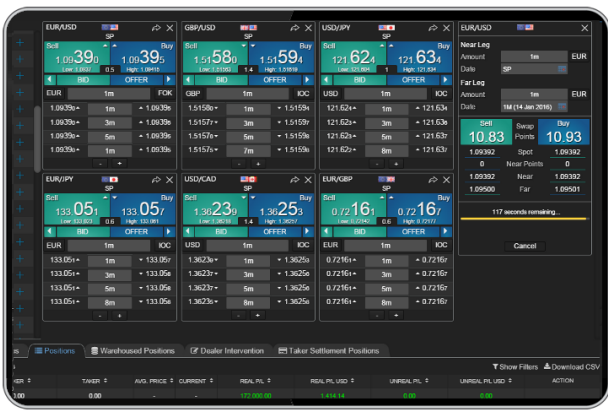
EUR/USD
SP
Sell
1.09390
Buy
1.09395
Low: 1.0932
0.5
High: 1.09415
BID
OFFER
EUR
1m
FOK
1.09390
1m
1.09398
1.09390
3m
1.09398
1.09390
5m
1.09398
1.09390
1m
1.09398
-
+

GBP/USD
SP
Sell
1.51580
Buy
1.51594
Low: 1.51093
1.4
High: 1.51619
BID
OFFER
GBP
1m
IOC
1.51580
1m
1.51594
1.51578
3m
1.51597
1.51578
5m
1.51598
1.51575
7m
1.51598
-
+

USD/JPY
SP
Sell
121.624
Buy
121.634
Low: 121.604
1.0
High: 121.634
BID
OFFER
USD
1m
IOC
121.624
1m
121.634
121.623
3m
121.636
121.623
5m
121.636
121.623
8m
121.637
-
+

EUR/JPY
SP
Sell
133.051
Buy
133.057
BID
OFFER
EUR
1m
IOC
133.051
1m
133.057
133.051
3m
133.058
133.051
5m
133.058
133.051
8m
133.058
-
+

USD/CAD
SP
Sell
1.36239
Buy
1.36253
1.4
BID
OFFER
USD
1m
IOC
1.36239
1m
1.36253
1.36237
3m
1.36256
1.36237
5m
1.36256
1.36235
8m
1.36258
-
+

EUR/GBP
SP
Sell
0.72161
Buy
0.72167
Low: 0.72155
0.6
High: 0.72177
BID
OFFER
EUR
1m
IOC
0.72161
1m
0.72167
0.72161
3m
0.72167
0.72161
5m
0.72167
0.72161
8m
0.72167
-
+

EUR/USD
Near Leg
Amount
1m
EUR
Date
SP
Far Leg
Amount
1m
EUR
Date
1M (14 Jan 2016)
Sell
10.83
Swap Points
Buy
10.93
1.09392
Spot
1.09392
0
Near Points
0
1.09392
Near
1.09392
1.09500
Far
1.09501
117 seconds remaining...
Cancel

s
Positions
Warehoused Positions
Dealer Intervention
Taker Settlement Positions
Show Filters
Download CSV
KER
TAKER
AVG. PRICE
CURRENT
REAL P/L
REAL P/L USD
UNREAL P/L
UNREAL P/L USD
ACTION
1.00
0.00
-
-
172 000.00
1 414.14
0.00
0.00